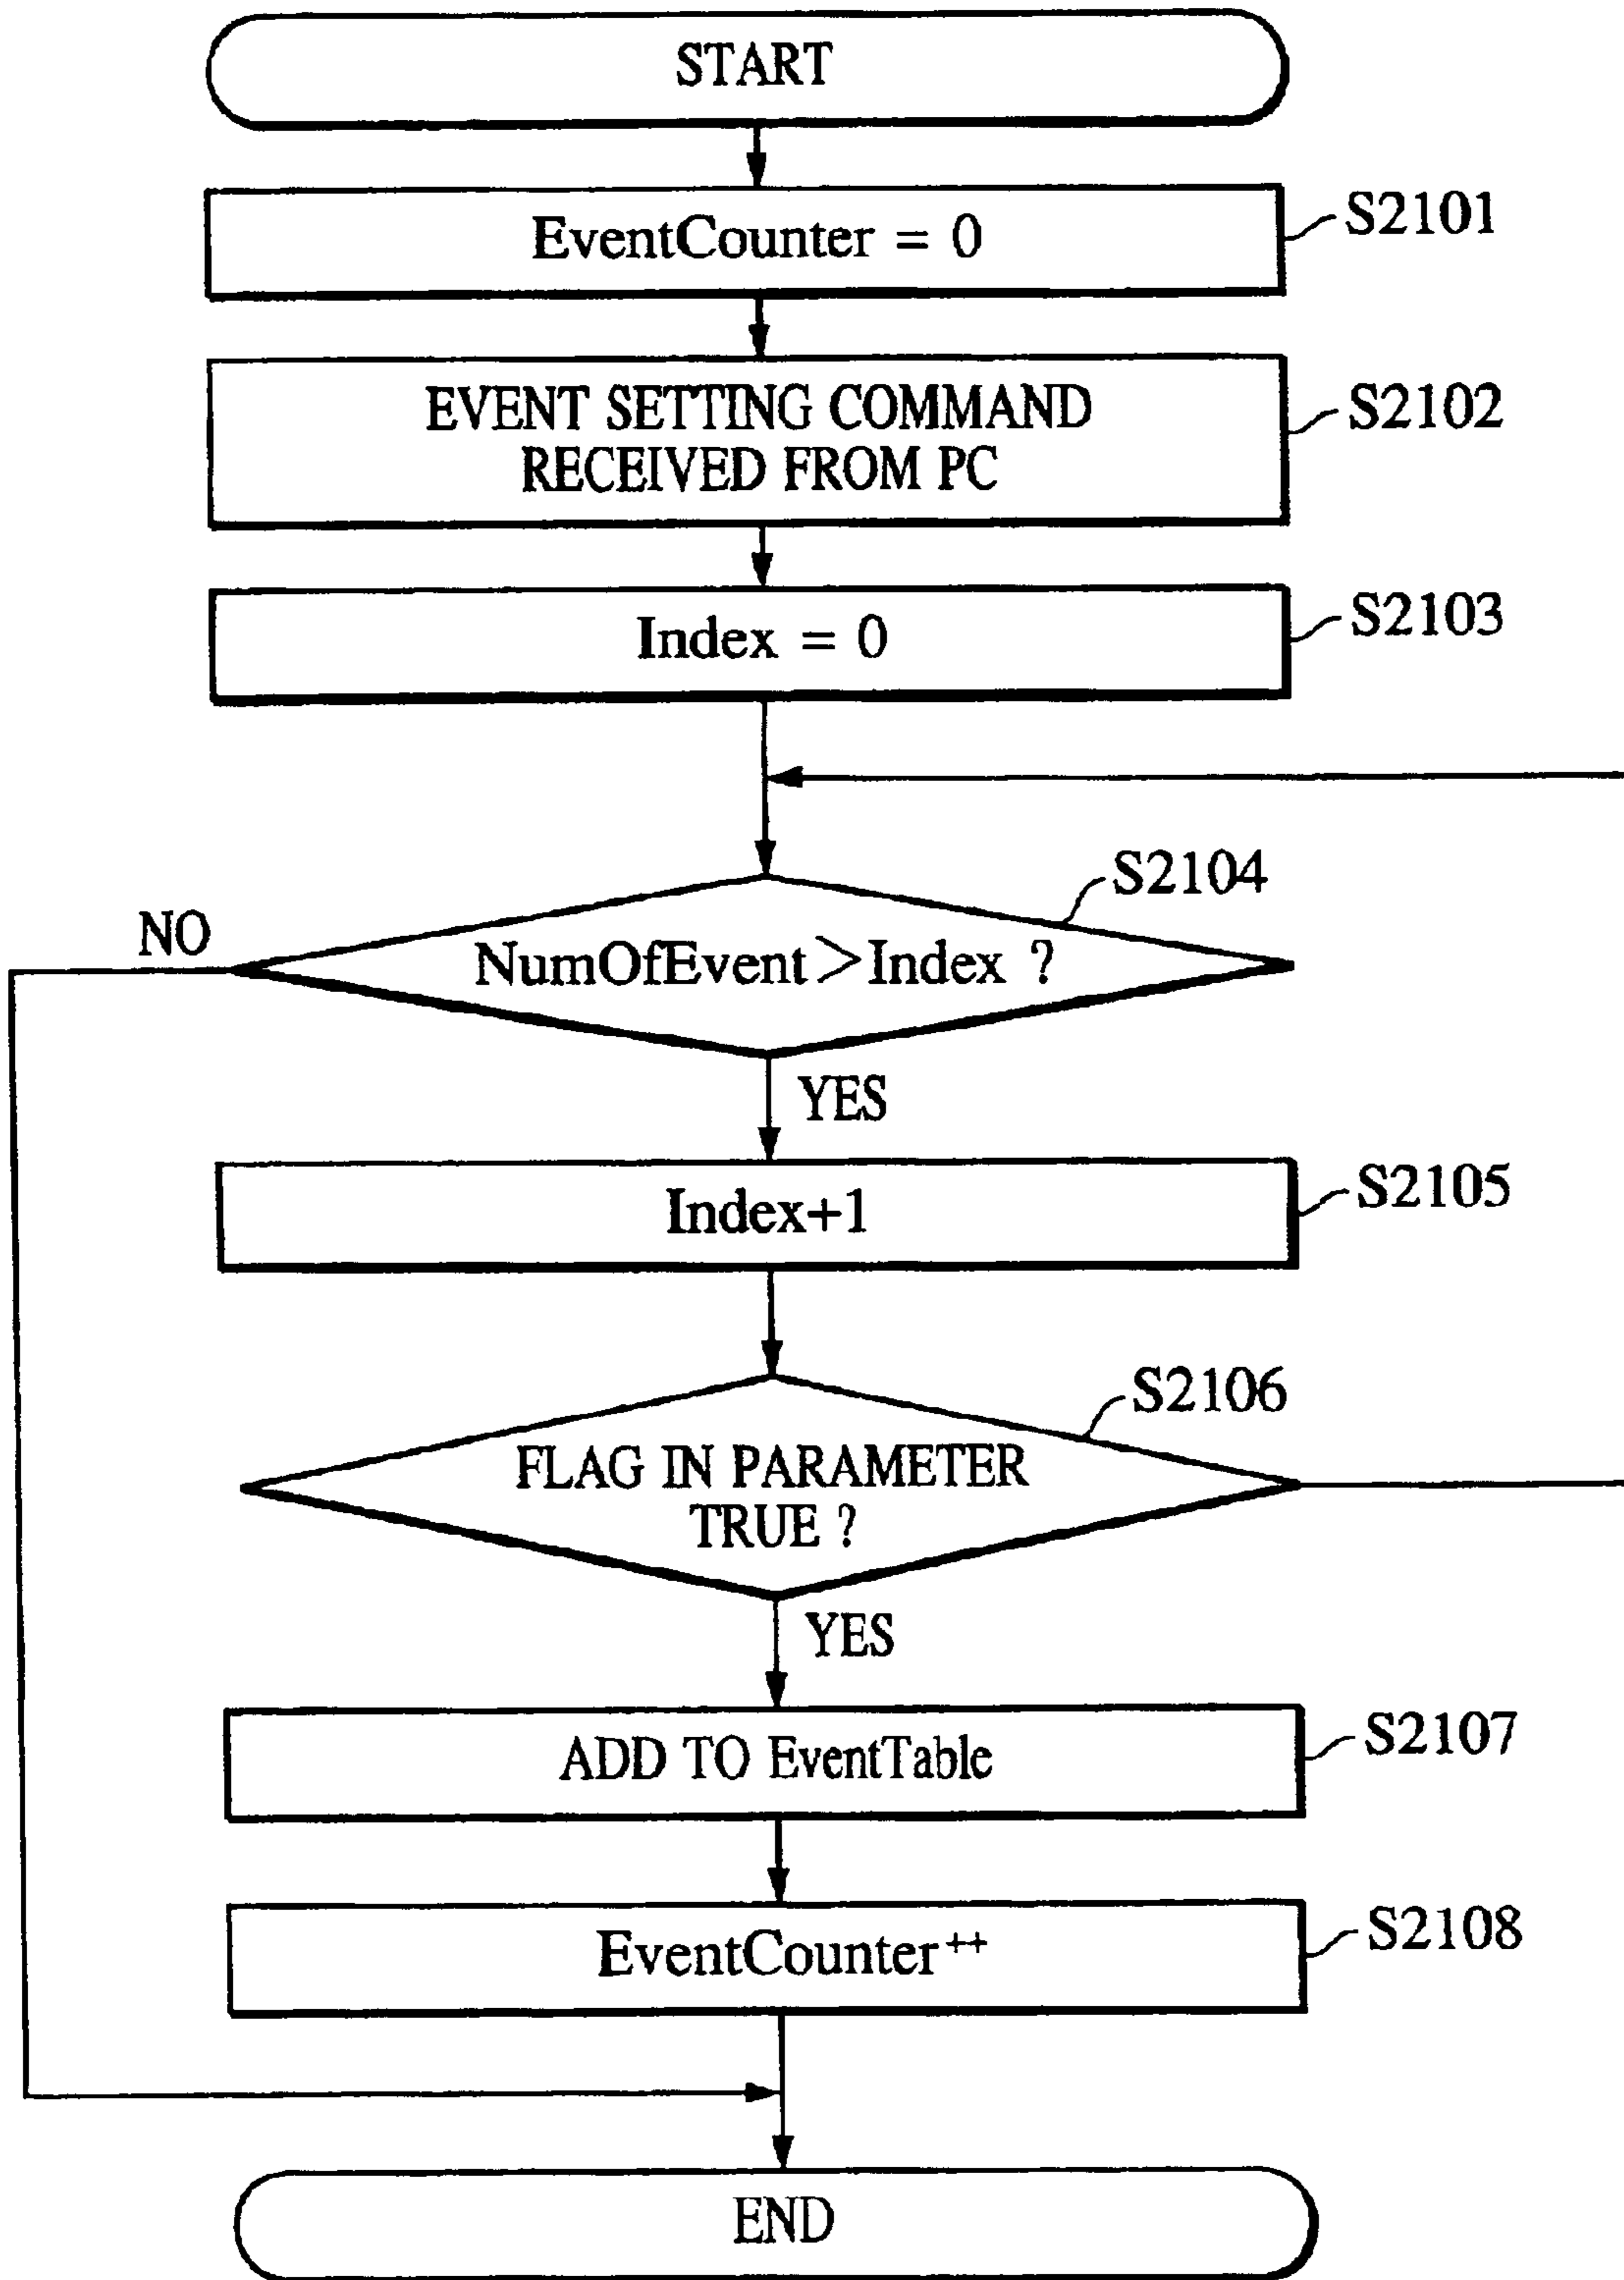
START

EventCounter = 0

S2101

EVENT SETTING COMMAND RECEIVED FROM PC

S2102

Index = 0

S2103

S2104

NO

NumOfEvent > Index ?

YES

Index+1

S2105

S2106

FLAG IN PARAMETER TRUE ?

YES

ADD TO EventTable

S2107

EventCounter++

S2108

END